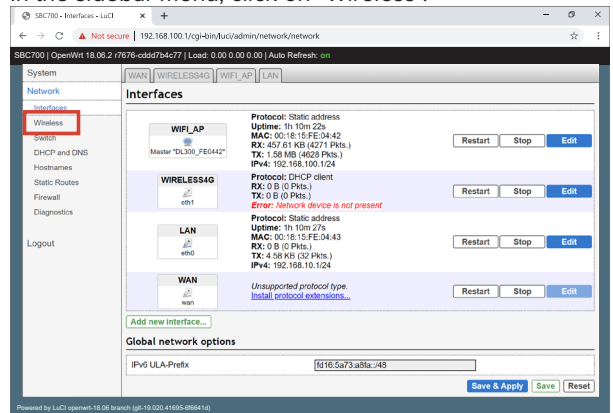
In the sidebar menu, click on "Wireless".

SBC700 - Interfaces - LuCI × +

← → C ▲ Not secure | 192.168.100.1/cgi-bin/luci/admin/network/network

SBC700 | OpenWrt 18.06.2 r7676-cddd7b4c77 | Load: 0.00 0.00 0.00 | Auto Refresh: on

System
Network
Interfaces
Wireless
Switch
DHCP and DNS
Hostnames
Static Routes
Firewall
Diagnostics

Logout

WAN | WIRELESS4G | WIFI_AP | LAN

Interfaces

| | | | | |
|---|---|---|---|---|
| WIFI_AP Master "DL300_FE0442" | Protocol: Static address Uptime: 1h 10m 22s MAC: 00:18:15:FE:04:42 RX: 457.61 KB (4271 Pkts.) TX: 1.58 MB (4628 Pkts.) IPv4: 192.168.100.1/24 | Restart | Stop | Edit |
| WIRELESS4G eth1 | Protocol: DHCP client RX: 0 B (0 Pkts.) TX: 0 B (0 Pkts.) Error: Network device is not present | Restart | Stop | Edit |
| LAN eth0 | Protocol: Static address Uptime: 1h 10m 27s MAC: 00:18:15:FE:04:43 RX: 0 B (0 Pkts.) TX: 4.58 KB (32 Pkts.) IPv4: 192.168.10.1/24 | Restart | Stop | Edit |
| WAN wan | Unsupported protocol type. Install protocol extensions... | Restart | Stop | Edit |

Add new interface...

Global network options

IPv6 ULA-Prefix fd16:5a73:a8fa::/48

Save & Apply | Save | Reset

Powered by LuCI openwrt-18.06 branch (git-19.020.41695-8f6641d)